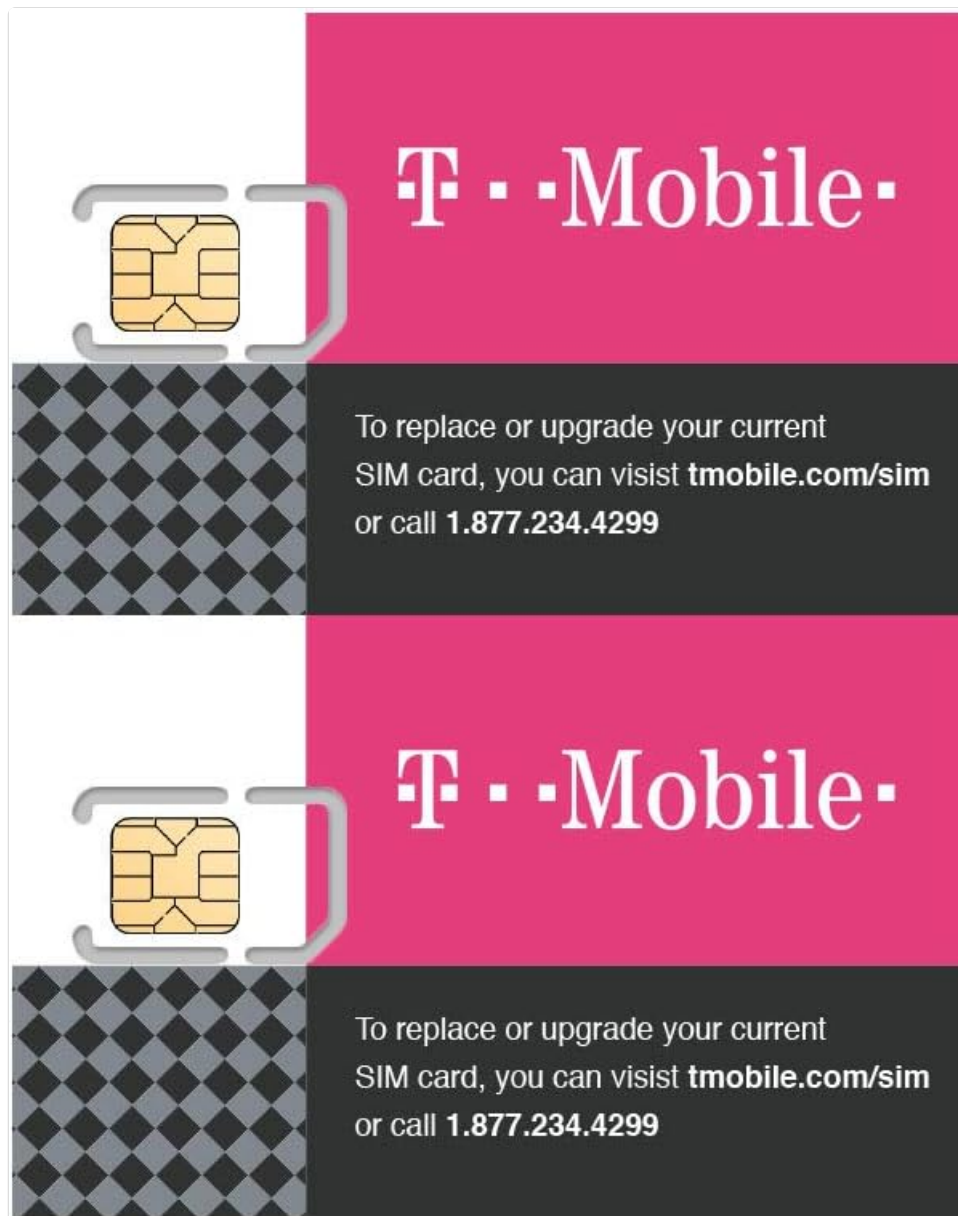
T · ·Mobile·

To replace or upgrade your current SIM card, you can visist **tmobile.com/sim** or call **1.877.234.4299**

T · ·Mobile·

To replace or upgrade your current SIM card, you can visist **tmobile.com/sim** or call **1.877.234.4299**